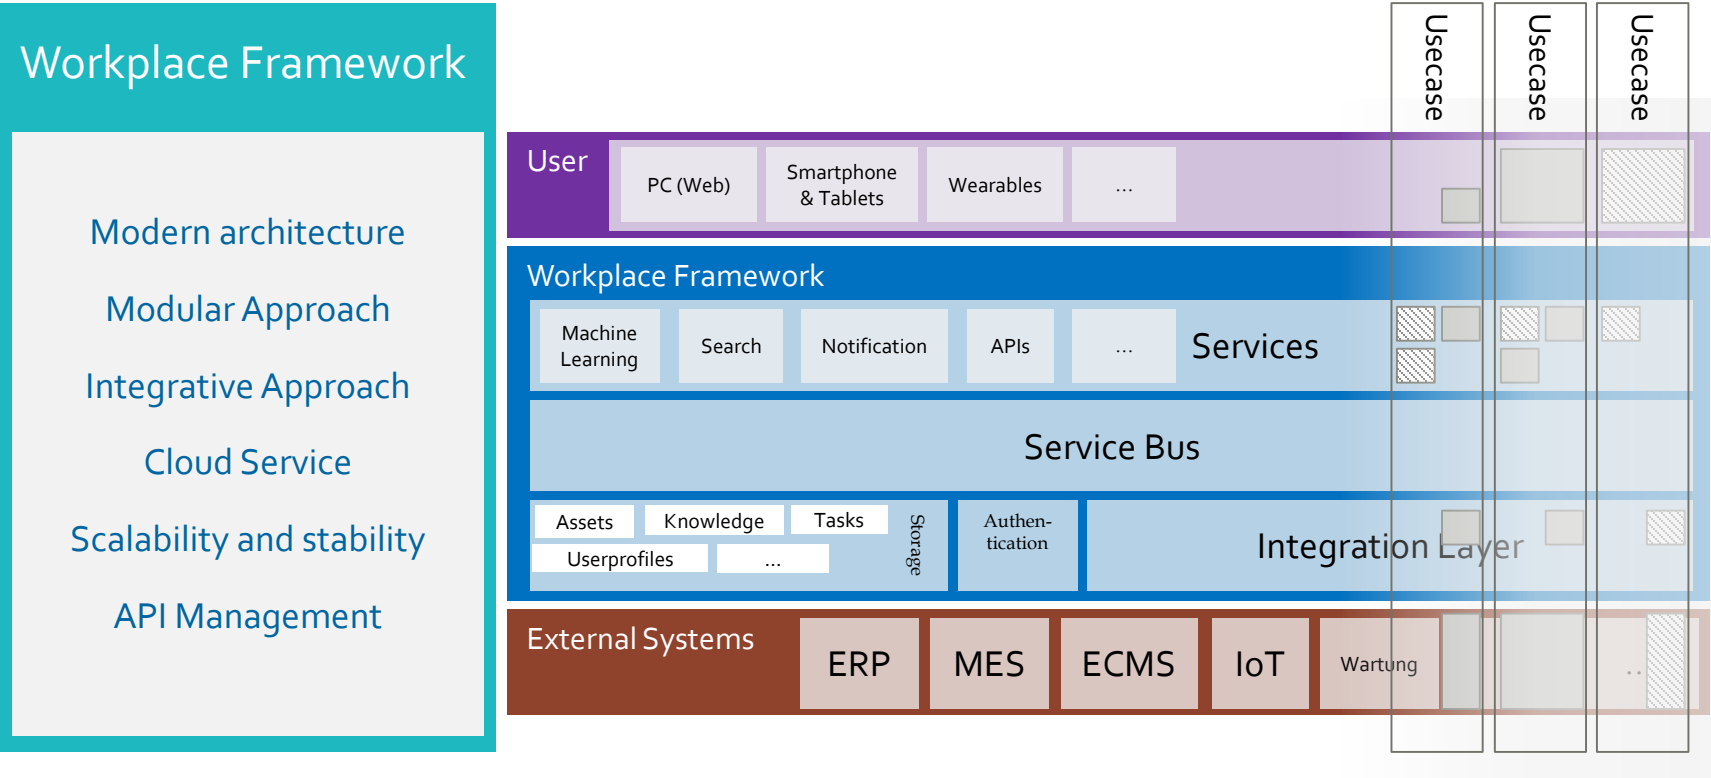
Workplace Framework

Modern architecture

Modular Approach

Integrative Approach

Cloud Service

Scalability and stability

API Management

Usecase

Usecase

Usecase

User

PC (Web)

Smartphone & Tablets

Wearables

...

Workplace Framework

Machine Learning

Search

Notification

APIs

...

Services

Service Bus

Assets

Knowledge

Tasks

Userprofiles

...

Storage

Authentication

Integration Layer

External Systems

ERP

MES

ECMS

IoT

Wartung

..